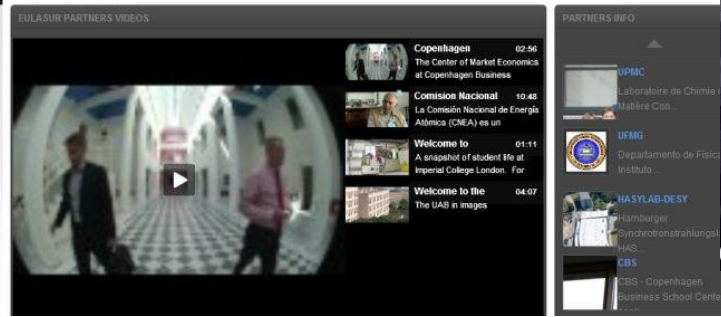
EULASUR PARTNERS VIDEOS

Copenhagen 02:56
The Center of Market Economics at Copenhagen Business

Comision Nacional 10:48
La Comisión Nacional de Energía Atómica (CNEA) es un

Welcome to 01:11
A snapshot of student life at Imperial College London. For

Welcome to the 04:07
The UAB in images

PARTNERS INFO

UPMC
Laboratoire de Chimie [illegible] Matière Con...

UFMG
Departamento de Física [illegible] Instituto ...

HASYLAB-DESY
Hamburger Synchrotronstrahlungsl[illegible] HAS...

CBS
CBS - Copenhagen Business School Cente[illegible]